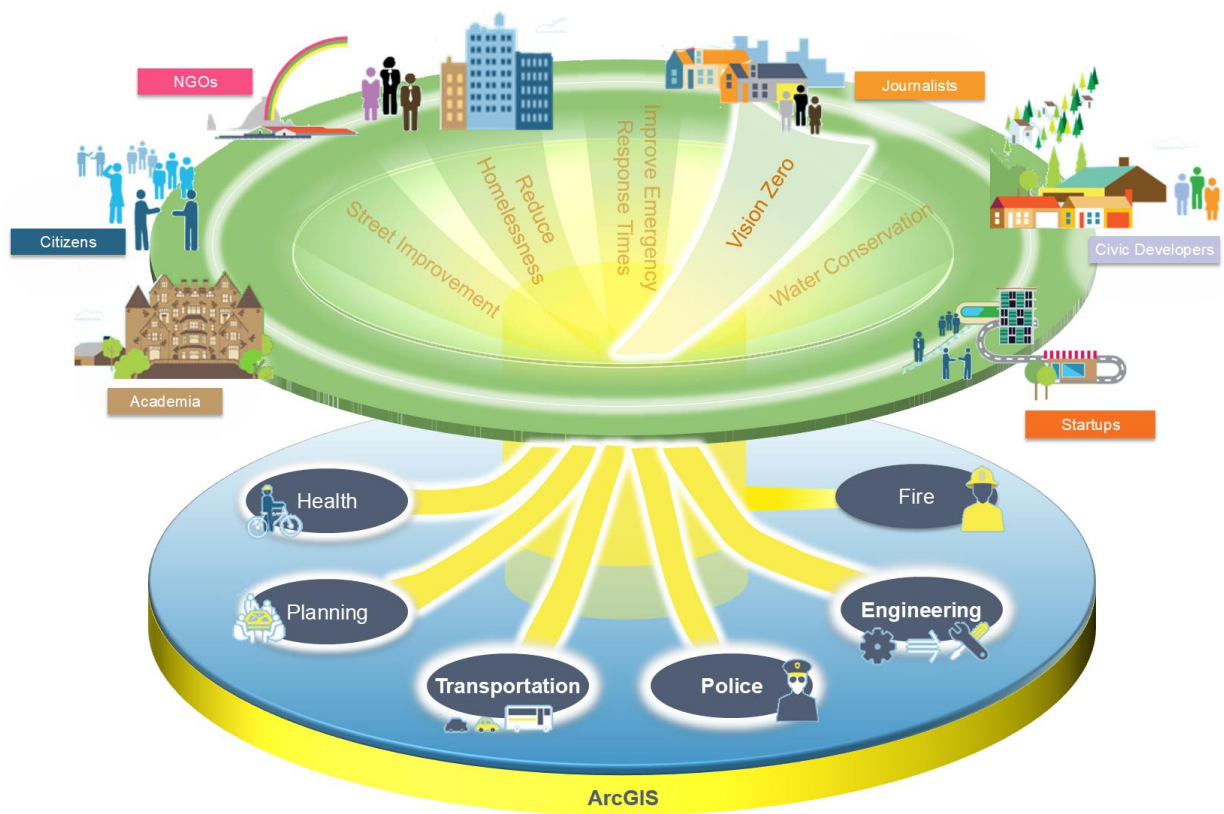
NGOs

Journalists

Citizens

Civic Developers

Academia

Startups

Street Improvement

Reduce Homelessness

Improve Emergency Response Times

Vision Zero

Water Conservation

Health

Fire

Planning

Engineering

Transportation

Police

ArcGIS